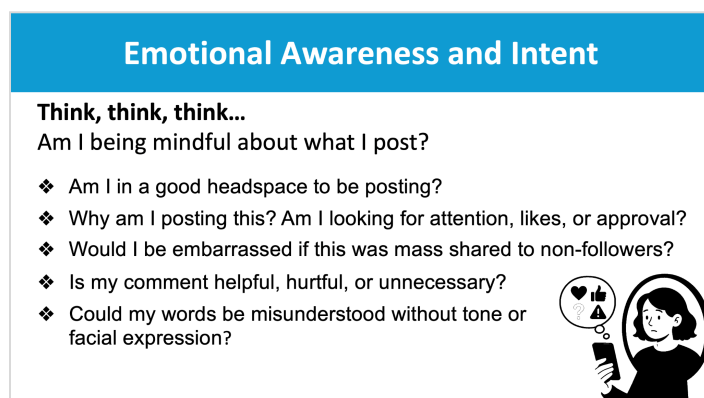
Emotional Awareness and Intent

Think, think, think…
Am I being mindful about what I post?

❖ Am I in a good headspace to be posting?
❖ Why am I posting this? Am I looking for attention, likes, or approval?
❖ Would I be embarrassed if this was mass shared to non-followers?
❖ Is my comment helpful, hurtful, or unnecessary?
❖ Could my words be misunderstood without tone or facial expression?